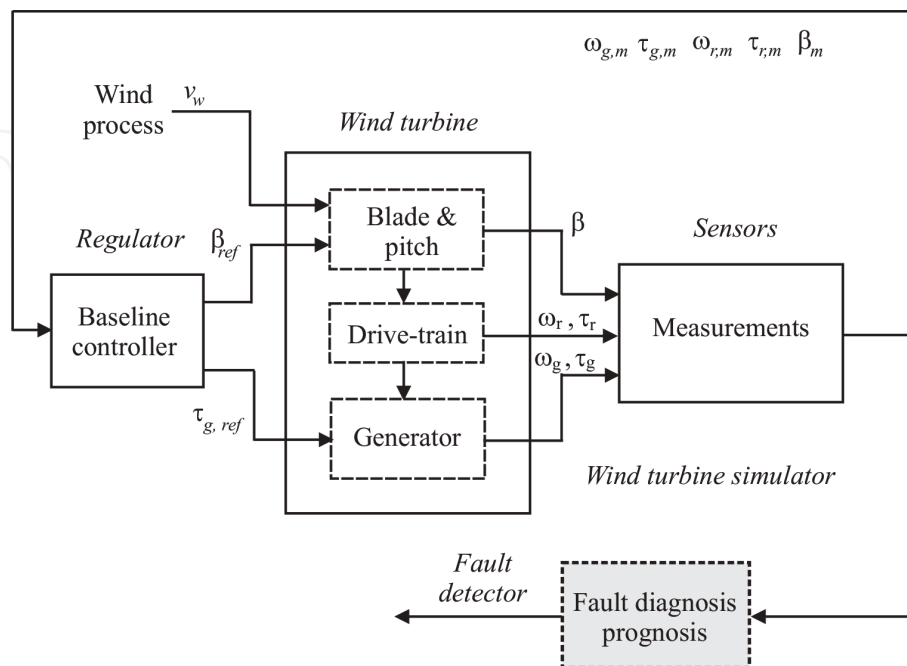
$\omega_{g,m}$ $\tau_{g,m}$ $\omega_{r,m}$ $\tau_{r,m}$ $\beta_m$

Wind process $v_w$

Wind turbine

Regulator $\beta_{ref}$

Blade & pitch

$\beta$

Sensors

Baseline controller

Drive-train

$\omega_r$ , $\tau_r$

Measurements

$\omega_g$ , $\tau_g$

$\tau_{g,\ ref}$

Generator

Wind turbine simulator

Fault detector

Fault diagnosis prognosis